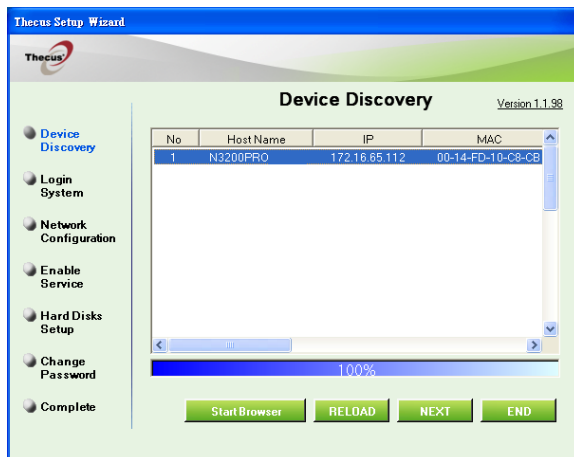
Thecus Setup Wizard

Thecus

Device Discovery

Version 1.1.98

Device Discovery

Login System

Network Configuration

Enable Service

Hard Disks Setup

Change Password

Complete

| No | Host Name | IP | MAC |
|---|---|---|---|
| 1 | N3200PRO | 172.16.65.112 | 00-14-FD-10-C8-CB |

100%

Start Browser

RELOAD

NEXT

END